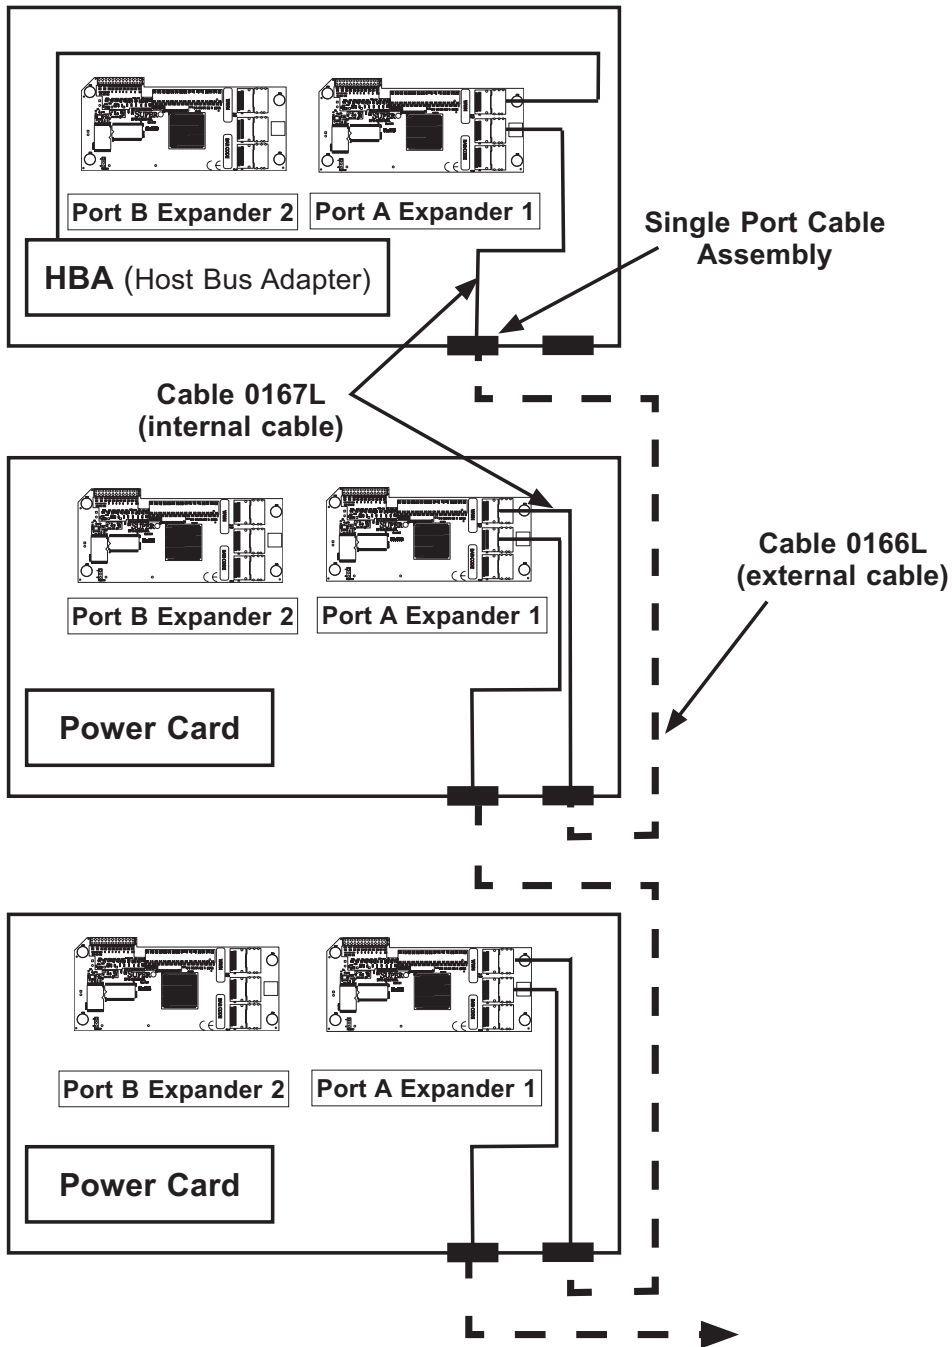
Port B Expander 2
Port A Expander 1

HBA (Host Bus Adapter)

Single Port Cable Assembly

Cable 0167L (internal cable)

Port B Expander 2
Port A Expander 1

Cable 0166L (external cable)

Power Card

Port B Expander 2
Port A Expander 1

Power Card